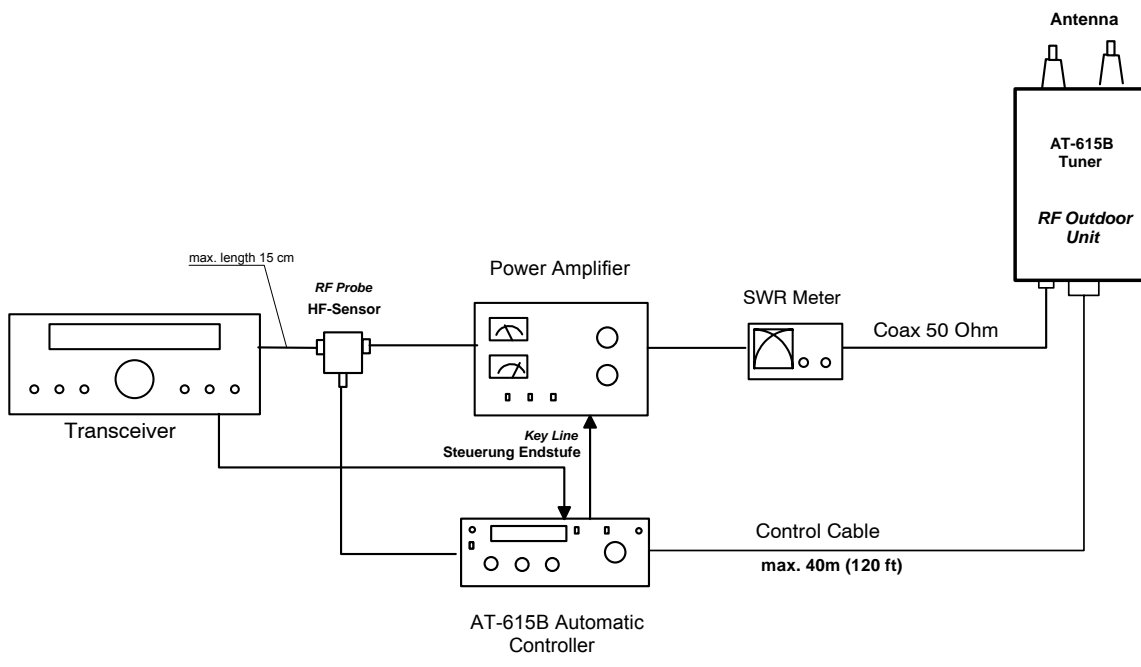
Antenna

AT-615B Tuner

RF Outdoor Unit

max. length 15 cm

RF Probe
HF-Sensor

Power Amplifier

SWR Meter

Coax 50 Ohm

Transceiver

Key Line
Steuerung Endstufe

Control Cable

max. 40m (120 ft)

AT-615B Automatic Controller